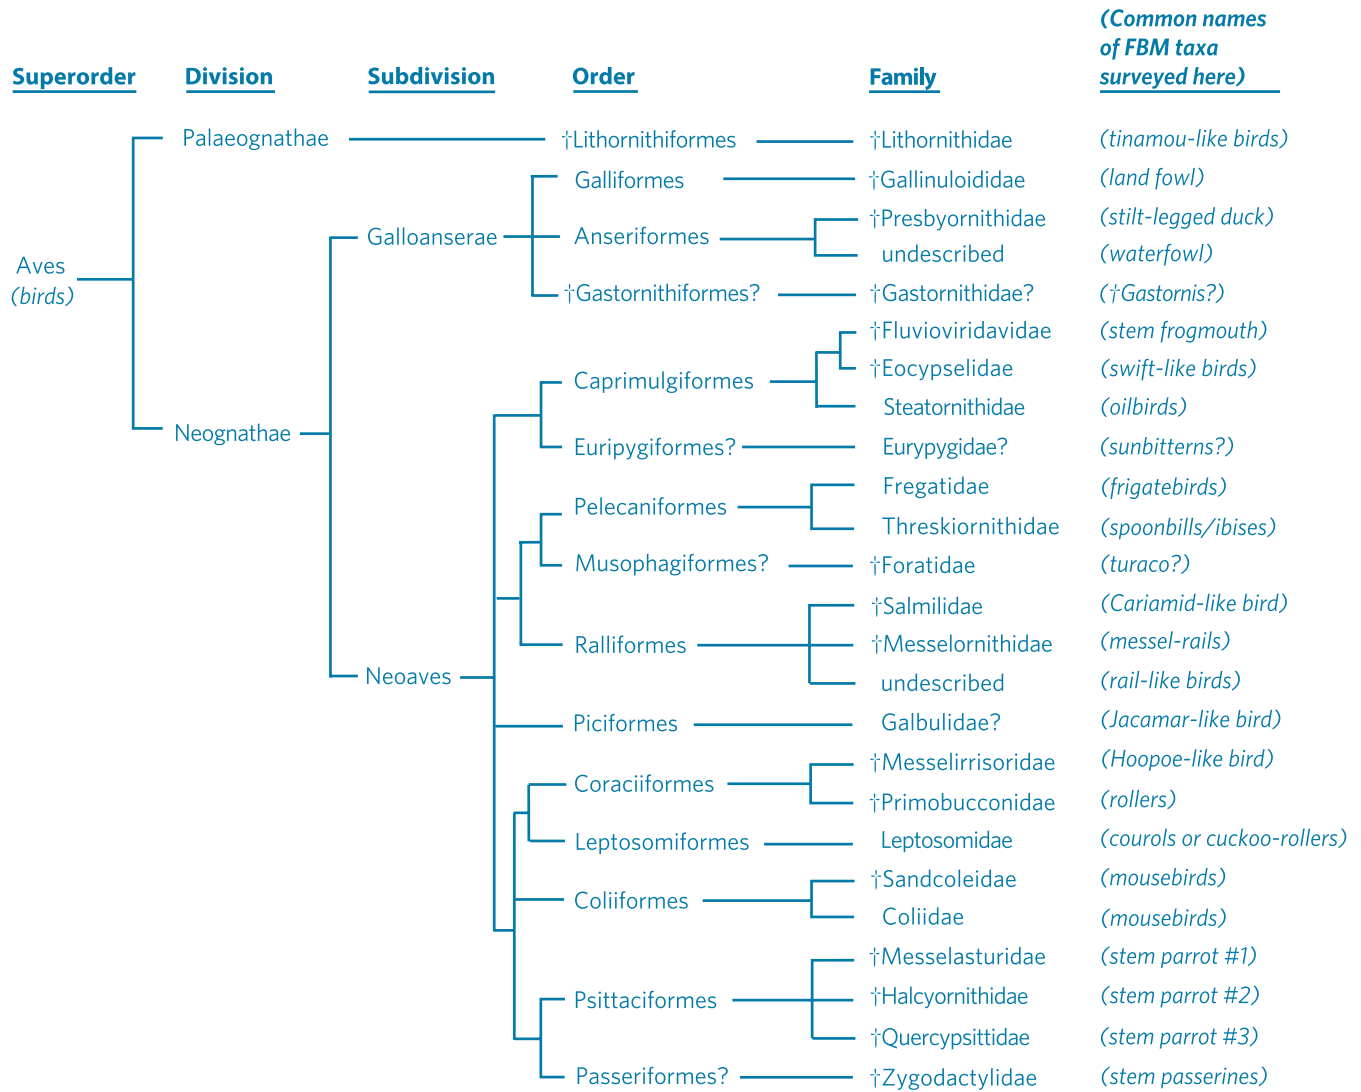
Superorder

Division

Subdivision

Order

Family

(Common names of FBM taxa surveyed here)

Aves (birds)

Palaeognathae

†Lithornithiformes

†Lithornithidae

(tinamou-like birds)

Galloanserae

Galliformes

†Gallinuloididae

(land fowl)

Anseriformes

†Presbyornithidae

(stilt-legged duck)

undescribed

(waterfowl)

†Gastornithiformes?

†Gastornithidae?

(†Gastornis?)

Neognathae

†Fluvioviridavidae

(stem frogmouth)

Caprimulgiformes

†Eocypselidae

(swift-like birds)

Steatornithidae

(oilbirds)

Euripygiformes?

Eurypygidae?

(sunbitterns?)

Pelecaniformes

Fregatidae

(frigatebirds)

Threskiornithidae

(spoonbills/ibises)

Musophagiformes?

†Foratidae

(turaco?)

†Salmilidae

(Cariamid-like bird)

Ralliformes

†Messelornithidae

(messel-rails)

Neoaves

undescribed

(rail-like birds)

Piciformes

Galbulidae?

(Jacamar-like bird)

Coraciiformes

†Messelirrisoridae

(Hoopoe-like bird)

†Primobucconidae

(rollers)

Leptosomiformes

Leptosomidae

(courols or cuckoo-rollers)

Coliiformes

†Sandcoleidae

(mousebirds)

Coliidae

(mousebirds)

†Messelasturidae

(stem parrot #1)

Psittaciformes

†Halcyornithidae

(stem parrot #2)

†Quercypsittidae

(stem parrot #3)

Passeriformes?

†Zygodactylidae

(stem passerines)